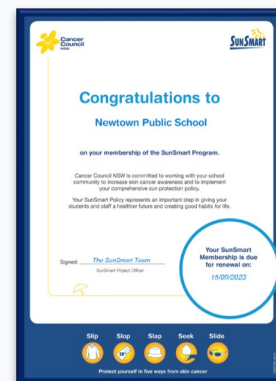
Cancer Council NSW

SUNSMART

Congratulations to

Newtown Public School

on your membership of the SunSmart Program.

Cancer Council NSW is committed to working with your school community to increase skin cancer awareness and to implement your comprehensive sun protection policy.

Your SunSmart Policy represents an important step in giving your students and staff a healthier future and creating good habits for life.

Signed: The SunSmart Team
SunSmart Project Officer

Your SunSmart Membership is due for renewal on:
15/09/2023

Slip Slop Slap Seek Slide

Protect yourself in five ways from skin cancer